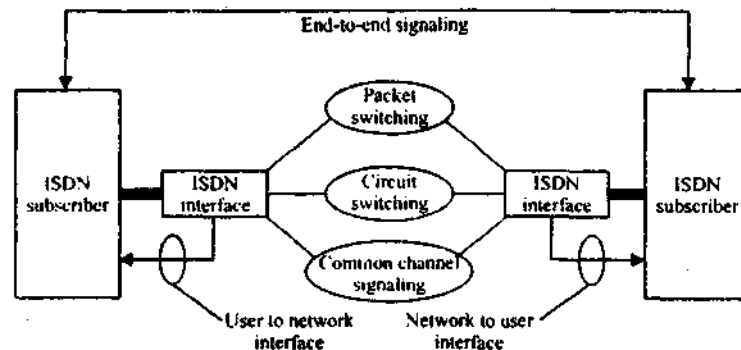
End-to-end signaling

ISDN subscriber

ISDN interface

Packet switching

Circuit switching

Common channel signaling

ISDN interface

ISDN subscriber

User to network interface

Network to user interface